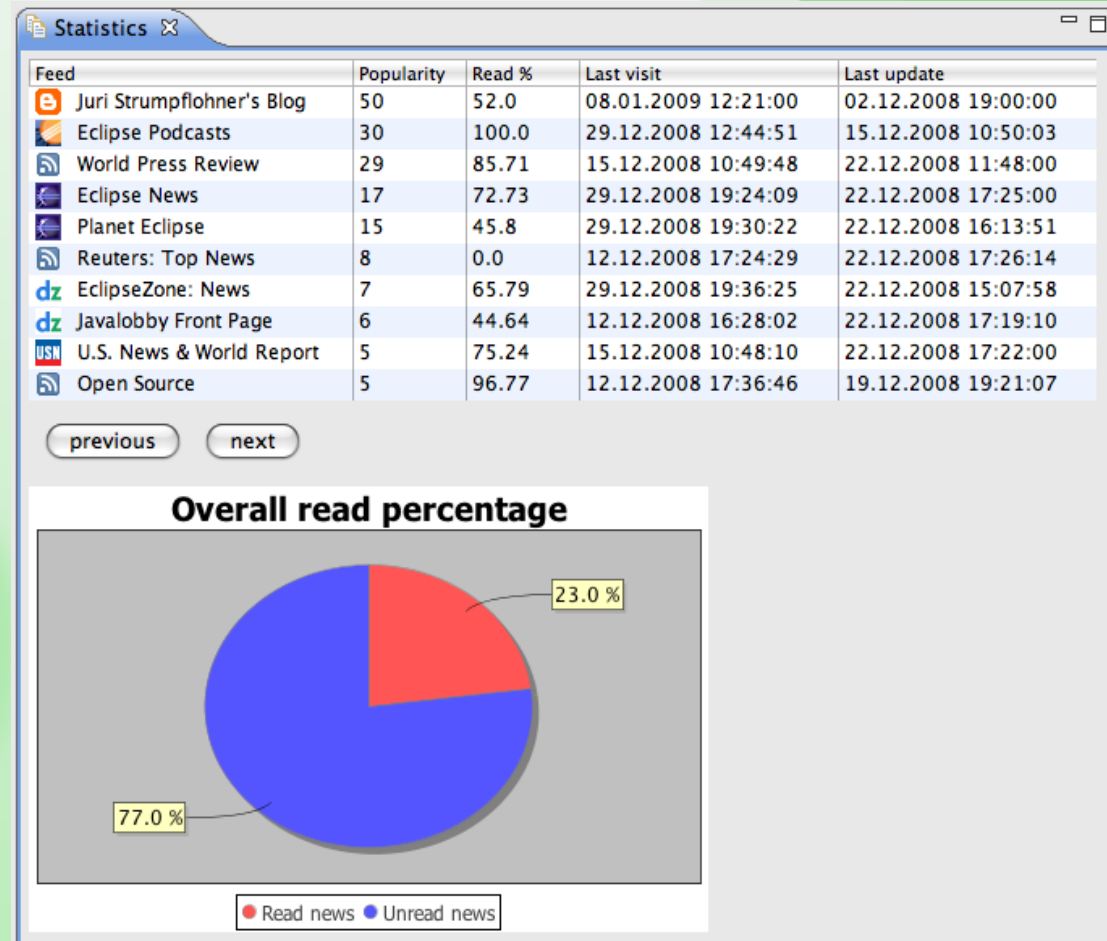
Statistics

| Feed | Popularity | Read % | Last visit | Last update |
|---|---|---|---|---|
| Juri Strumpflohner's Blog | 50 | 52.0 | 08.01.2009 12:21:00 | 02.12.2008 19:00:00 |
| Eclipse Podcasts | 30 | 100.0 | 29.12.2008 12:44:51 | 15.12.2008 10:50:03 |
| World Press Review | 29 | 85.71 | 15.12.2008 10:49:48 | 22.12.2008 11:48:00 |
| Eclipse News | 17 | 72.73 | 29.12.2008 19:24:09 | 22.12.2008 17:25:00 |
| Planet Eclipse | 15 | 45.8 | 29.12.2008 19:30:22 | 22.12.2008 16:13:51 |
| Reuters: Top News | 8 | 0.0 | 12.12.2008 17:24:29 | 22.12.2008 17:26:14 |
| EclipseZone: News | 7 | 65.79 | 29.12.2008 19:36:25 | 22.12.2008 15:07:58 |
| Javalobby Front Page | 6 | 44.64 | 12.12.2008 16:28:02 | 22.12.2008 17:19:10 |
| U.S. News & World Report | 5 | 75.24 | 15.12.2008 10:48:10 | 22.12.2008 17:22:00 |
| Open Source | 5 | 96.77 | 12.12.2008 17:36:46 | 19.12.2008 19:21:07 |

previous next

Overall read percentage

23.0 %

77.0 %

Read news Unread news